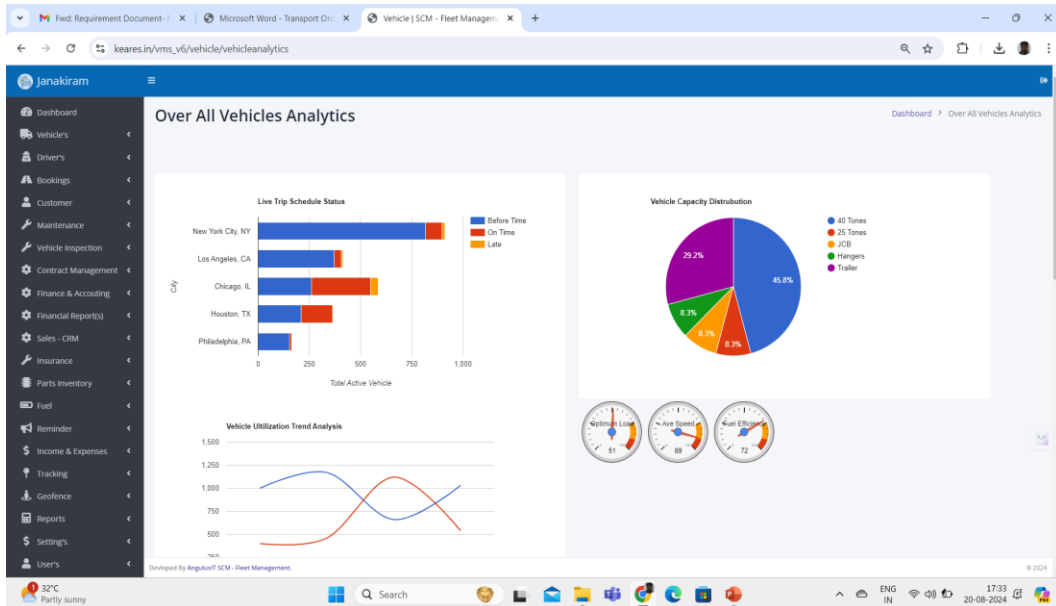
Fwd: Requirement Document - ×
Microsoft Word - Transport Or ×
Vehicle | SCM - Fleet Managem ×

keares.in/vms_v6/vehicle/vehicleanalytics

Janakiram

Dashboard
Vehicle's
Driver's
Bookings
Customer
Maintenance
Vehicle Inspection
Contract Management
Finance & Accouting
Financial Report(s)
Sales - CRM
Insurance
Parts Inventory
Fuel
Reminder
Income & Expenses
Tracking
Geofence
Reports
Setting's
User's

Over All Vehicles Analytics

Dashboard > Over All Vehicles Analytics

Live Trip Schedule Status

New York City, NY
Los Angeles, CA
Chicago, IL
Houston, TX
Philadelphia, PA

City

0 250 500 750 1,000

Total Active Vehicle

Before Time
On Time
Late

Vehicle Capacity Distrubution

29.2%
45.8%
8.3%
8.3%
8.3%

40 Tones
25 Tones
JCB
Hangers
Trailer

Vehicle Utilization Trend Analysis

1,500
1,250
1,000
750
500
250

Optimum Load
51
Ave Speed
89
Fuel Efficiency
72

Developed By AngulusIT SCM - Fleet Management.

© 2024

32°C
Partly sunny

Search

ENG
IN

17:33
20-08-2024